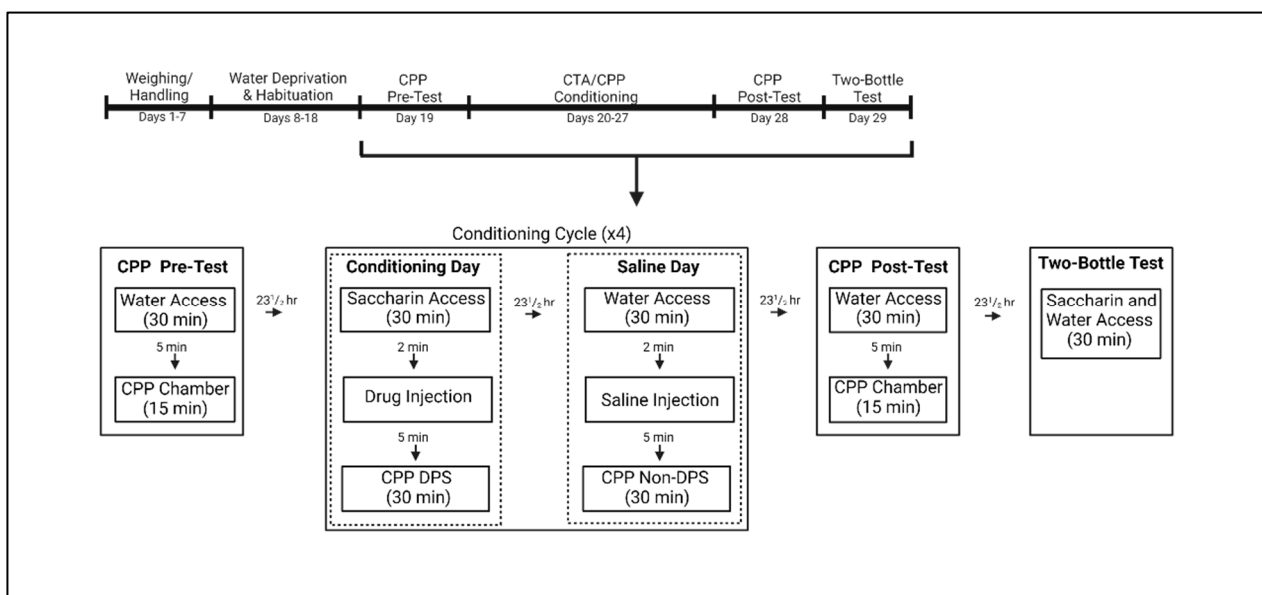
Weighing/ Handling
Days 1-7

Water Deprivation & Habituation
Days 8-18

CPP Pre-Test
Day 19

CTA/CPP Conditioning
Days 20-27

CPP Post-Test
Day 28

Two-Bottle Test
Day 29

Conditioning Cycle (x4)

CPP Pre-Test
Water Access (30 min)
5 min
CPP Chamber (15 min)

$23^1/_2$ hr

Conditioning Day
Saccharin Access (30 min)
2 min
Drug Injection
5 min
CPP DPS (30 min)

$23^1/_2$ hr

Saline Day
Water Access (30 min)
2 min
Saline Injection
5 min
CPP Non-DPS (30 min)

$23^1/_2$ hr

CPP Post-Test
Water Access (30 min)
5 min
CPP Chamber (15 min)

$23^1/_2$ hr

Two-Bottle Test
Saccharin and Water Access (30 min)